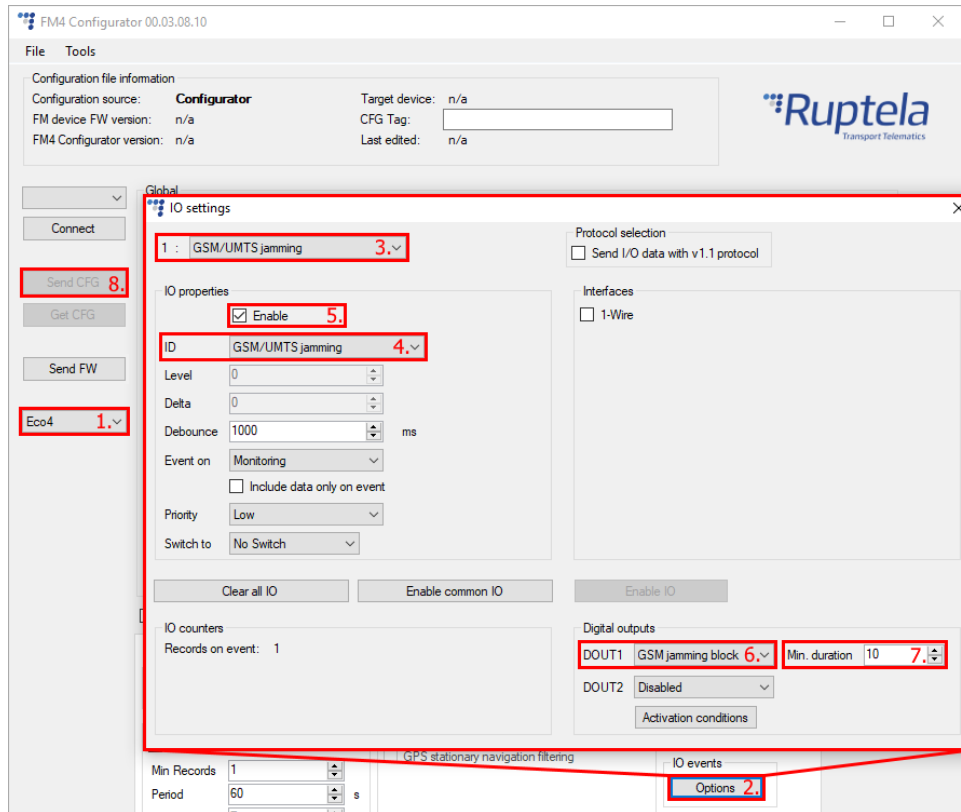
FM4 Configurator 00.03.08.10

File Tools

Configuration file information
Configuration source: Configurator
FM device FW version: n/a
FM4 Configurator version: n/a
Target device: n/a
CFG Tag:
Last edited: n/a

Ruptela
Transport Telematics

Connect
Send CFG 8.
Get CFG
Send FW
Eco4 1.

Global

IO settings

1 : GSM/UMTS jamming 3.

Protocol selection
Send I/O data with v1.1 protocol

IO properties
Enable 5.
ID GSM/UMTS jamming 4.
Level 0
Delta 0
Debounce 1000 ms
Event on Monitoring
Include data only on event
Priority Low
Switch to No Switch

Interfaces
1-Wire

Clear all IO
Enable common IO
Enable IO

IO counters
Records on event: 1

Digital outputs
DOUT1 GSM jamming block 6.
Min. duration 10 7.
DOUT2 Disabled
Activation conditions

GPS stationary navigation filtering
Min Records 1
Period 60 s
IO events
Options 2.